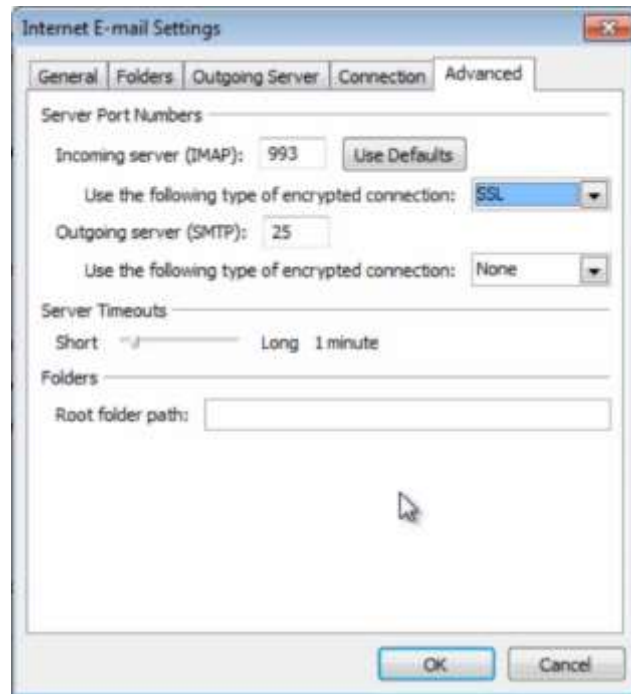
Internet E-mail Settings

General | Folders | Outgoing Server | Connection | Advanced

Server Port Numbers

Incoming server (IMAP): 993 Use Defaults

Use the following type of encrypted connection: SSL

Outgoing server (SMTP): 25

Use the following type of encrypted connection: None

Server Timeouts

Short Long 1 minute

Folders

Root folder path:

OK Cancel